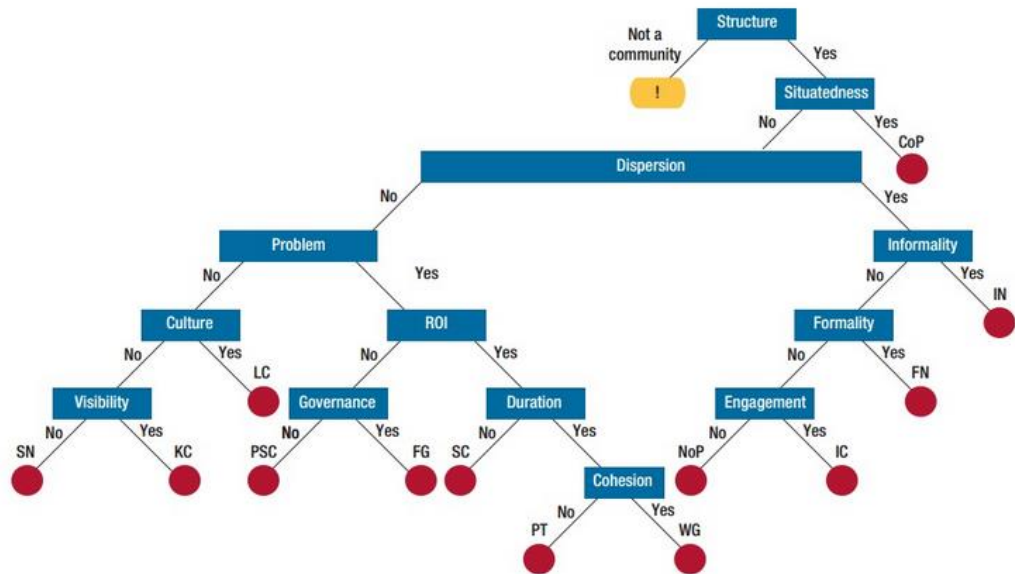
Structure

Not a community

Yes

!

Situatedness

No

Yes

CoP

Dispersion

No

Yes

Problem

Informality

No

Yes

No

Yes

IN

Culture

ROI

Formality

No

Yes

No

Yes

No

Yes

LC

FN

Visibility

Governance

Duration

Engagement

No

Yes

No

Yes

No

Yes

No

Yes

SN

KC

PSC

FG

SC

NoP

IC

Cohesion

No

Yes

PT

WG